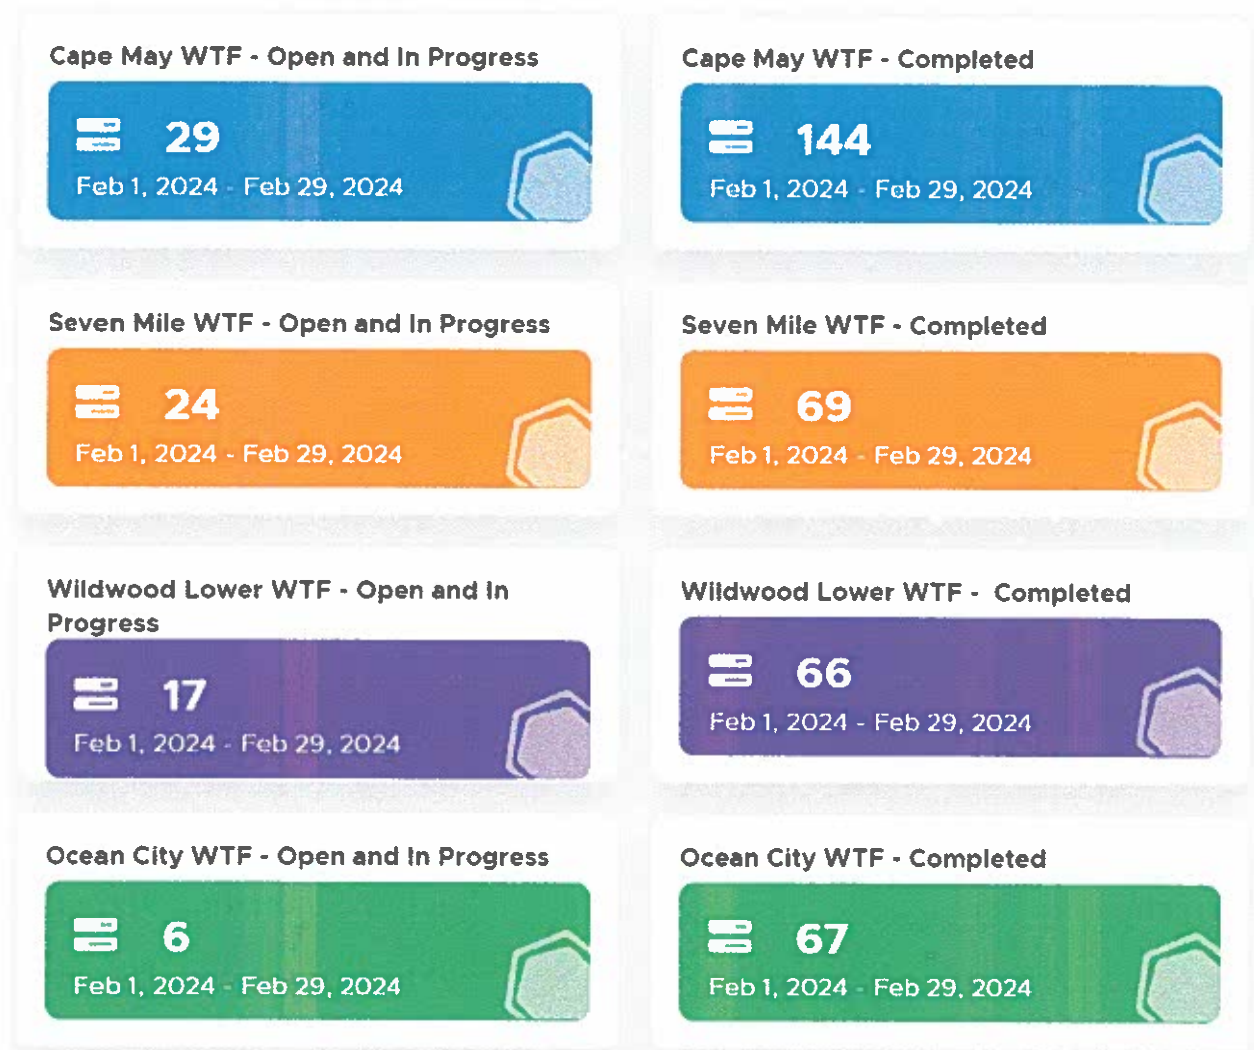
Cape May WTF - Open and In Progress

29

Feb 1, 2024 - Feb 29, 2024

Cape May WTF - Completed

144

Feb 1, 2024 - Feb 29, 2024

Seven Mile WTF - Open and In Progress

24

Feb 1, 2024 - Feb 29, 2024

Seven Mile WTF - Completed

69

Feb 1, 2024 - Feb 29, 2024

Wildwood Lower WTF - Open and In Progress

17

Feb 1, 2024 - Feb 29, 2024

Wildwood Lower WTF - Completed

66

Feb 1, 2024 - Feb 29, 2024

Ocean City WTF - Open and In Progress

6

Feb 1, 2024 - Feb 29, 2024

Ocean City WTF - Completed

67

Feb 1, 2024 - Feb 29, 2024